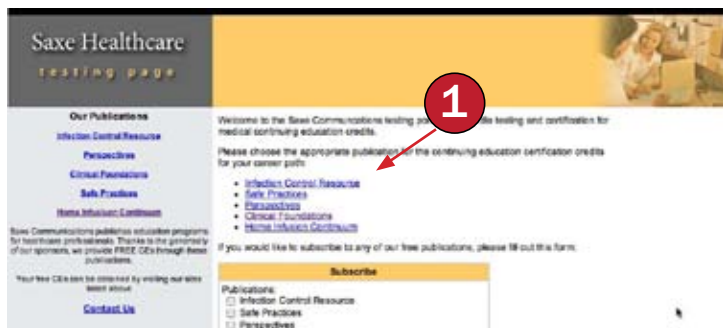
Saxe Healthcare

testing page

Our Publications

Infection Control Resource

Perspectives

Clinical Foundations

Safe Practices

Home Infusion Continuum

Saxe Communications publishes education programs for healthcare professionals. Thanks to the generosity of our sponsors, we provide FREE CEs through these publications.

Your free CEs can be obtained by visiting our sites listed above.

Contact Us

Welcome to the Saxe Communications testing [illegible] testing and certification for medical continuing education credits.

1

Please choose the appropriate publication for the continuing education certification credits for your career path:

- Infection Control Resource
- Safe Practices
- Perspectives
- Clinical Foundations
- Home Infusion Continuum

If you would like to subscribe to any of our free publications, please fill out this form:

Subscribe

Publications:
Infection Control Resource
Safe Practices
Perspectives